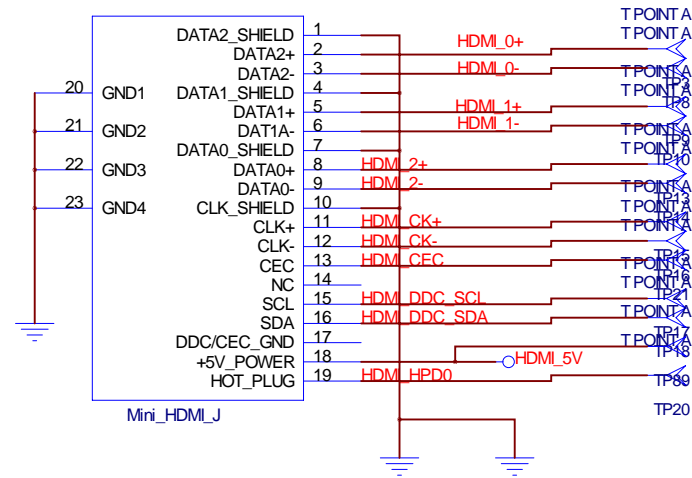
DATA2_SHIELD 1
DATA2+ 2
DATA2- 3
DATA1_SHIELD 4
DATA1+ 5
DAT1A- 6
DATA0_SHIELD 7
DATA0+ 8
DATA0- 9
CLK_SHIELD 10
CLK+ 11
CLK- 12
CEC 13
NC 14
SCL 15
SDA 16
DDC/CEC_GND 17
+5V_POWER 18
HOT_PLUG 19

20 GND1
21 GND2
22 GND3
23 GND4

Mini_HDMI_J

HDMI_0+
HDMI_0-
HDMI_1+
HDMI_1-
HDMI_2+
HDMI_2-
HDMI_CK+
HDMI_CK-
HDMI_CEC
HDMI_DDC_SCL
HDMI_DDC_SDA
HDMI_5V
HDMI_HPD0

TPOINT A
TPOINT A
TPOINT A
TPOINT A
TP8
TPOINT A
TP10
TPOINT A
TPOINT A
TPOINT A
TPOINT A
TP16
TPOINT A
TP21
TPOINT A
TP17
TPOINT A
TP18
TP89
TP20